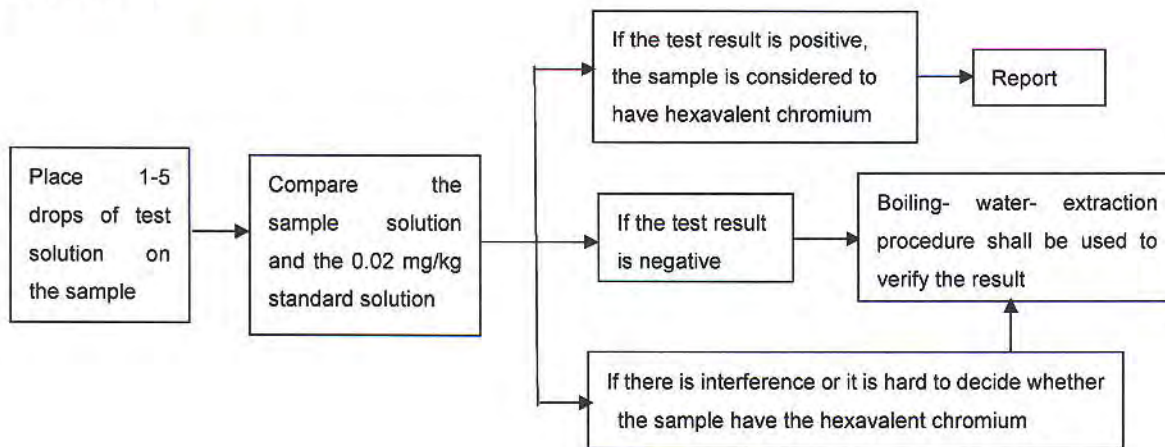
Place 1-5 drops of test solution on the sample

Compare the sample solution and the 0.02 mg/kg standard solution

If the test result is positive, the sample is considered to have hexavalent chromium

Report

If the test result is negative

Boiling- water- extraction procedure shall be used to verify the result

If there is interference or it is hard to decide whether the sample have the hexavalent chromium